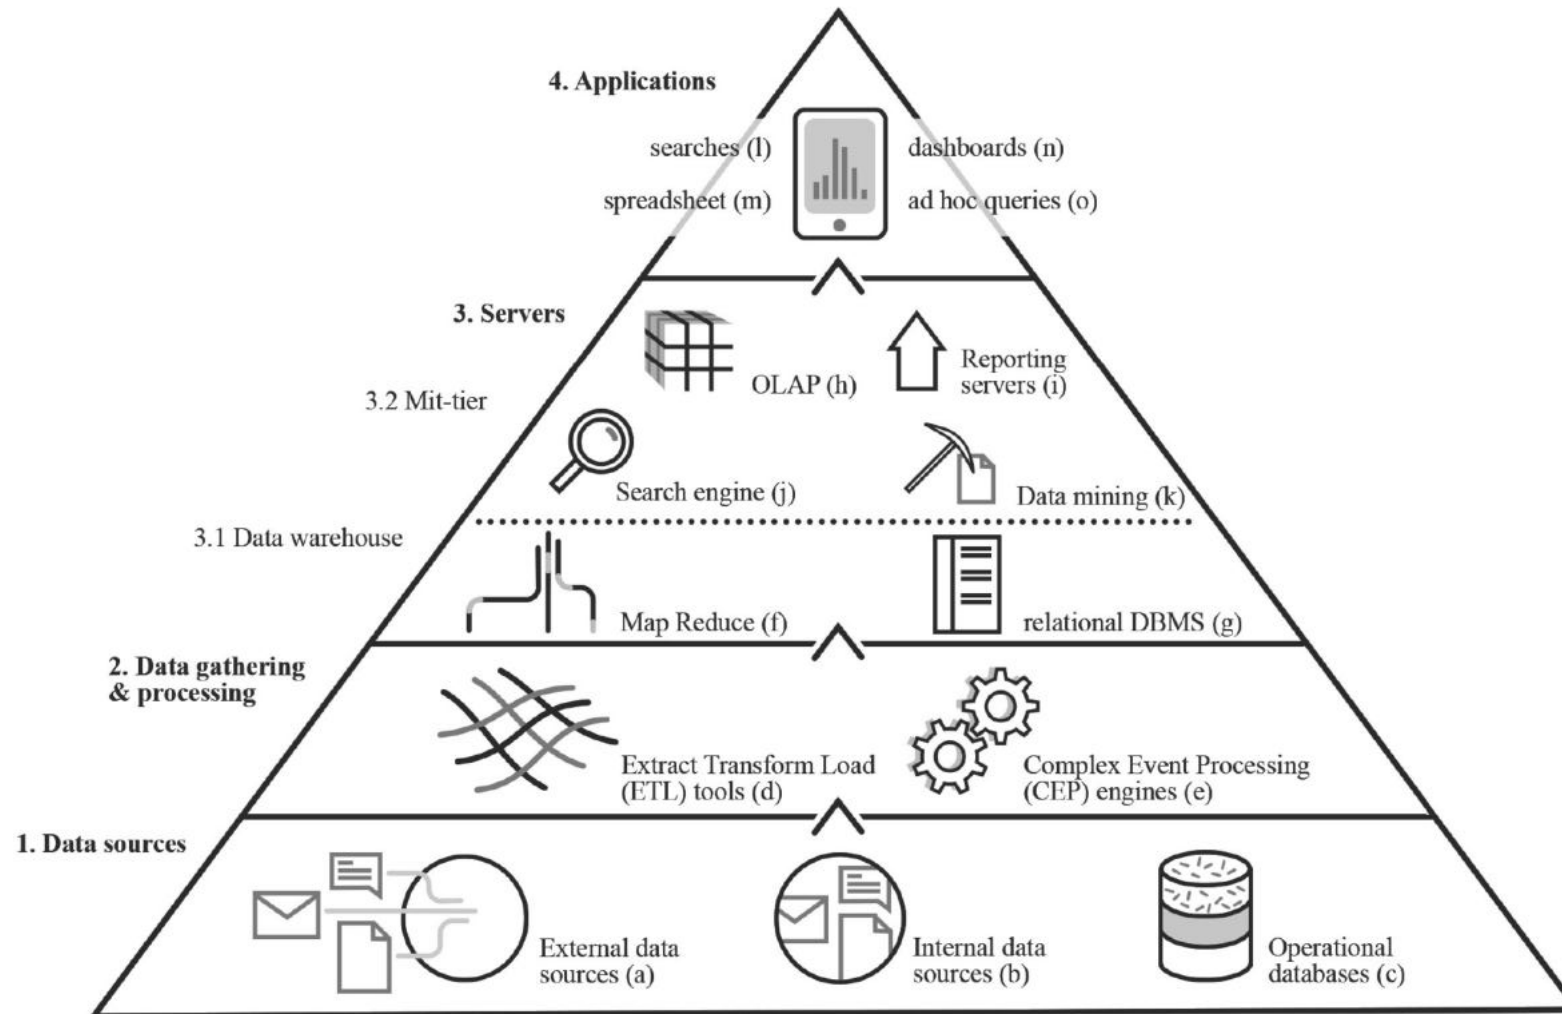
4. Applications

searches (l)

dashboards (n)

spreadsheet (m)

ad hoc queries (o)

3. Servers

3.2 Mit-tier

OLAP (h)

Reporting servers (i)

Search engine (j)

Data mining (k)

3.1 Data warehouse

Map Reduce (f)

relational DBMS (g)

2. Data gathering & processing

Extract Transform Load (ETL) tools (d)

Complex Event Processing (CEP) engines (e)

1. Data sources

External data sources (a)

Internal data sources (b)

Operational databases (c)